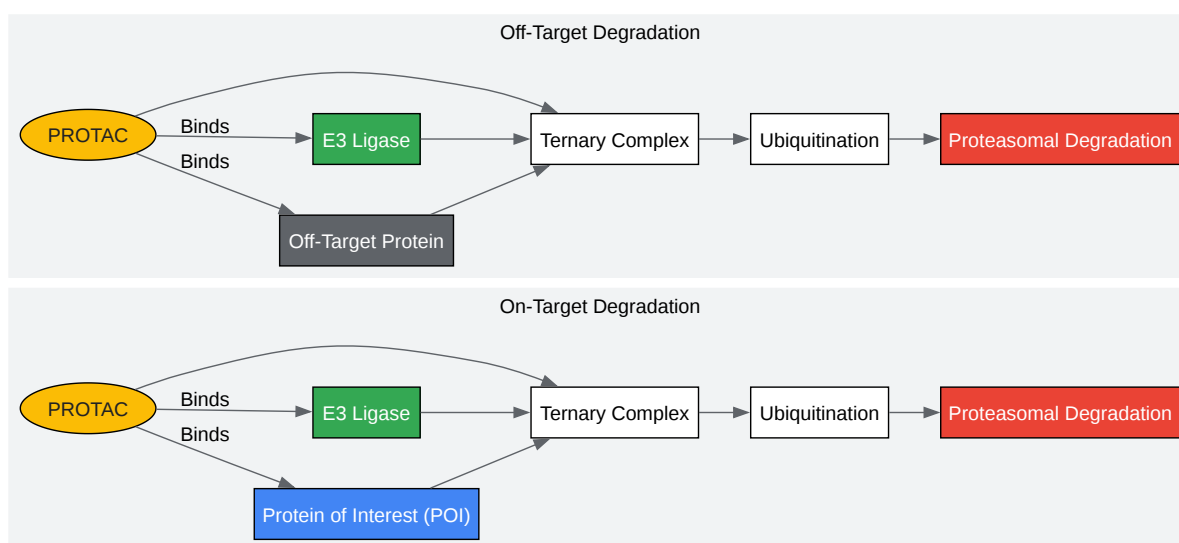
Off-Target Degradation

PROTAC

Binds

Binds

E3 Ligase

Off-Target Protein

Ternary Complex

Ubiquitination

Proteasomal Degradation

On-Target Degradation

PROTAC

Binds

Binds

E3 Ligase

Protein of Interest (POI)

Ternary Complex

Ubiquitination

Proteasomal Degradation